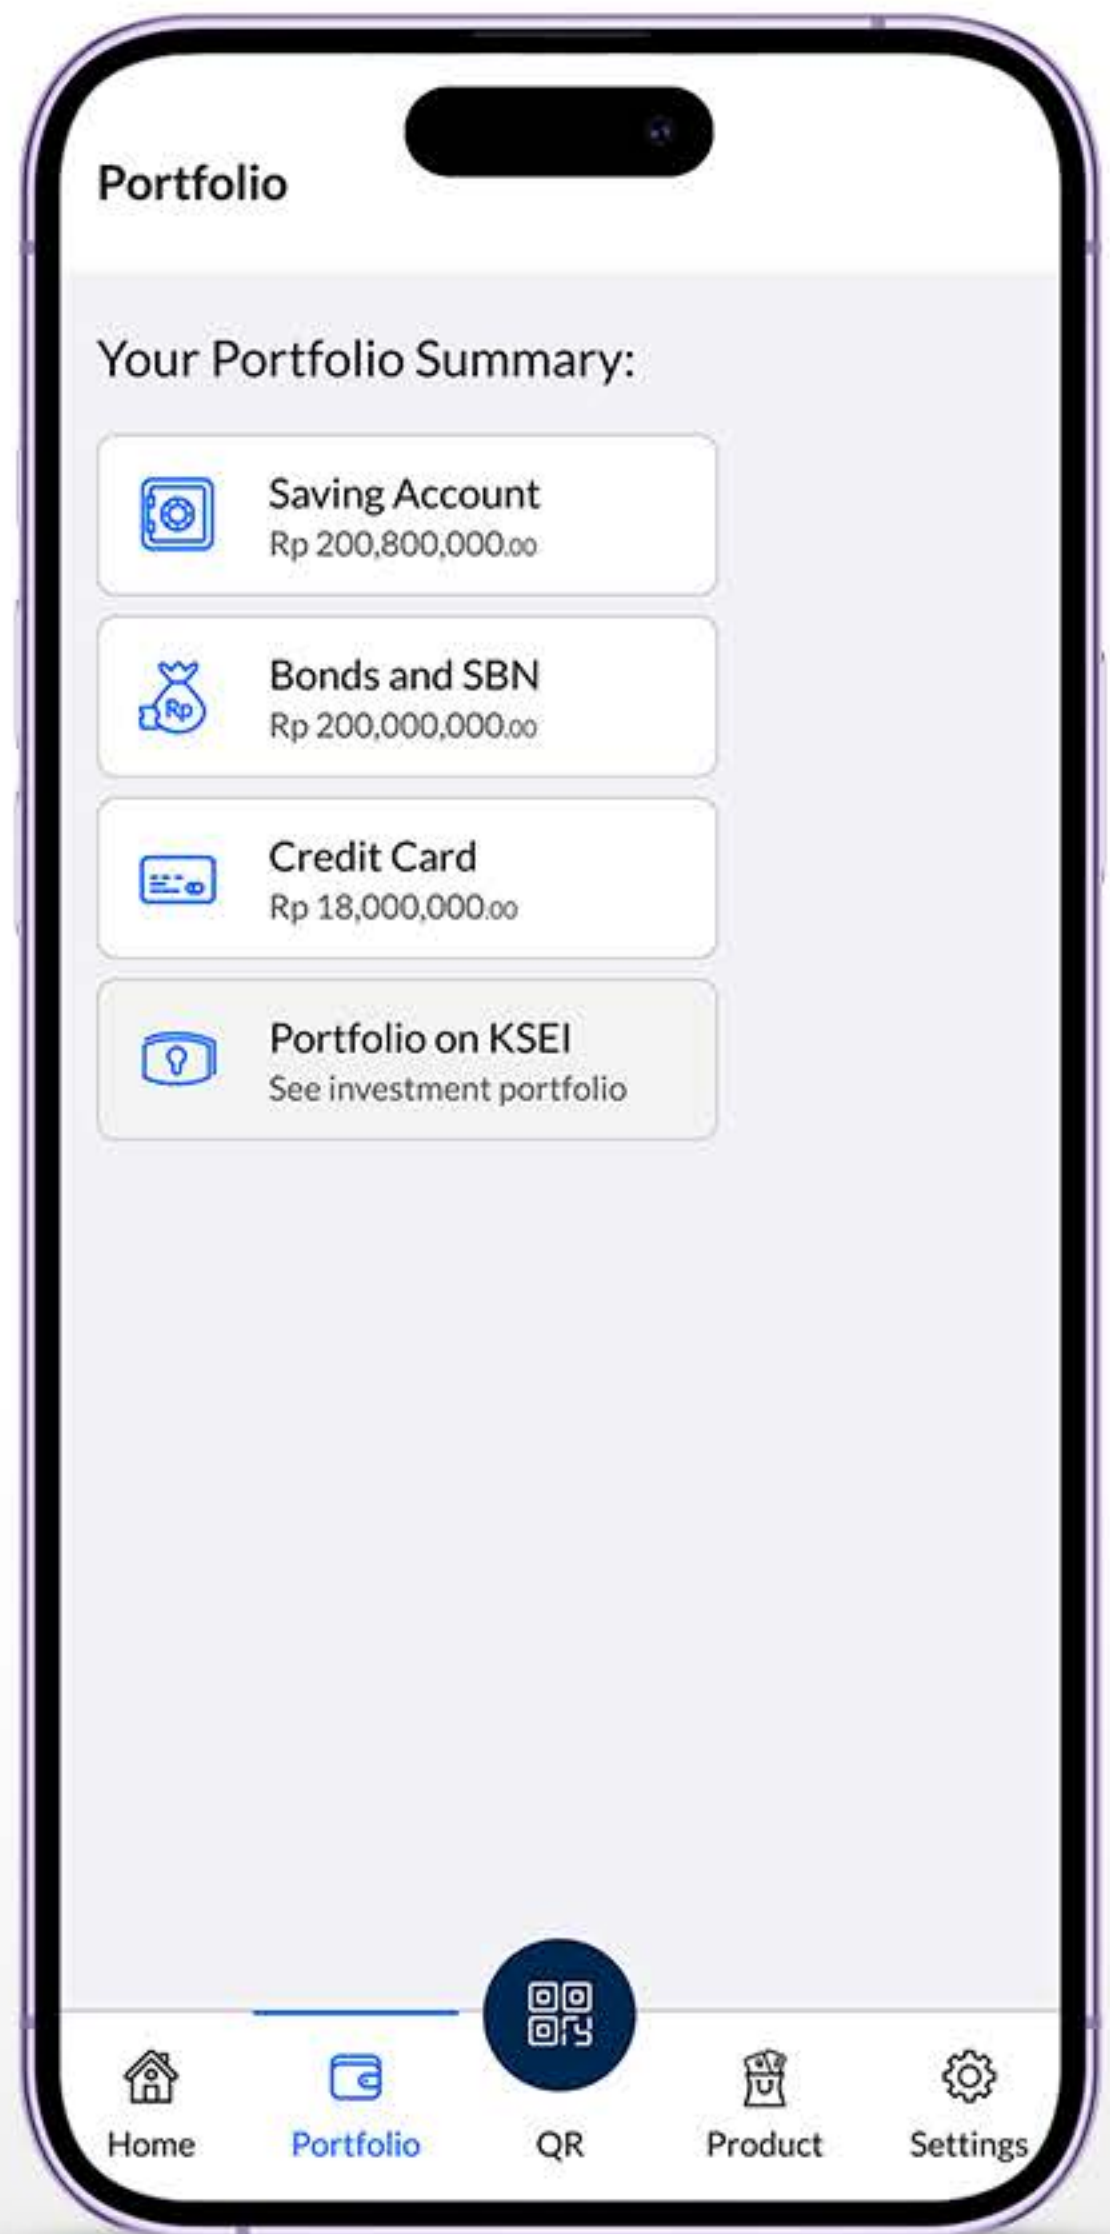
Portfolio

Your Portfolio Summary:

Saving Account
Rp 200,800,000.00

Bonds and SBN
Rp 200,000,000.00

Credit Card
Rp 18,000,000.00

Portfolio on KSEI
See investment portfolio

Home
Portfolio
QR
Product
Settings